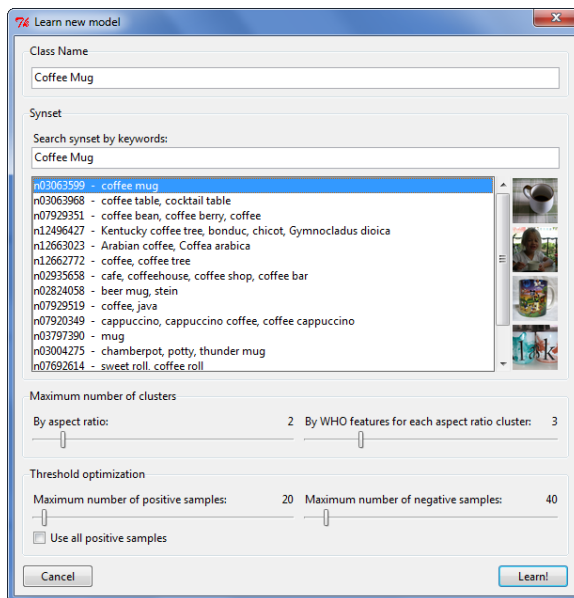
Learn new model

Class Name

Coffee Mug

Synset

Search synset by keywords:

Coffee Mug

n03063599 - coffee mug
n03063968 - coffee table, cocktail table
n07929351 - coffee bean, coffee berry, coffee
n12496427 - Kentucky coffee tree, bonduc, chicot, Gymnocladus dioica
n12663023 - Arabian coffee, Coffea arabica
n12662772 - coffee, coffee tree
n02935658 - cafe, coffeehouse, coffee shop, coffee bar
n02824058 - beer mug, stein
n07929519 - coffee, java
n07920349 - cappuccino, cappuccino coffee, coffee cappuccino
n03797390 - mug
n03004275 - chamberpot, potty, thunder mug
n07692614 - sweet roll, coffee roll

Maximum number of clusters

By aspect ratio: 2

By WHO features for each aspect ratio cluster: 3

Threshold optimization

Maximum number of positive samples: 20

Maximum number of negative samples: 40

Use all positive samples

Cancel

Learn!